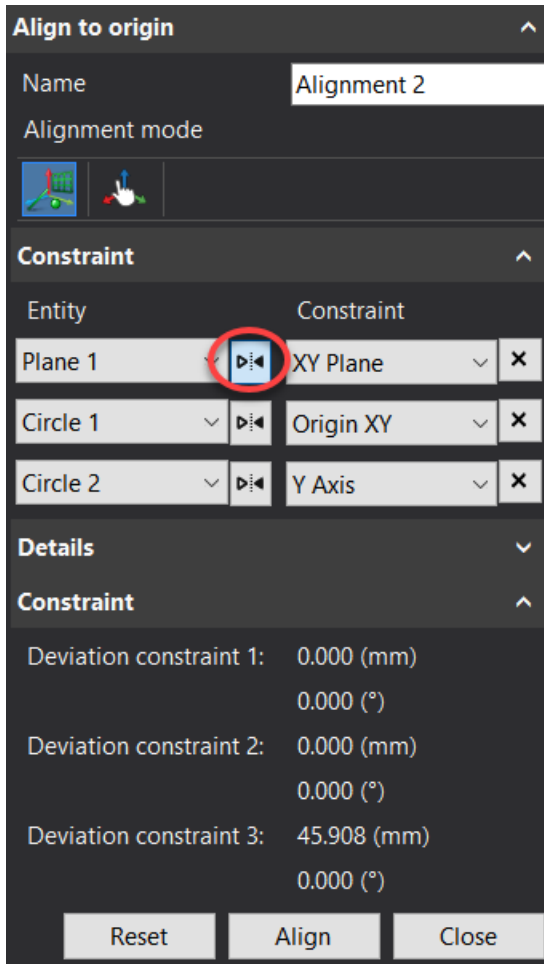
Align to origin

Name Alignment 2

Alignment mode

Constraint

| Entity | Constraint |
|---|---|
| Plane 1 | XY Plane |
| Circle 1 | Origin XY |
| Circle 2 | Y Axis |

Details

Constraint

Deviation constraint 1: 0.000 (mm)
0.000 (°)

Deviation constraint 2: 0.000 (mm)
0.000 (°)

Deviation constraint 3: 45.908 (mm)
0.000 (°)

Reset Align Close